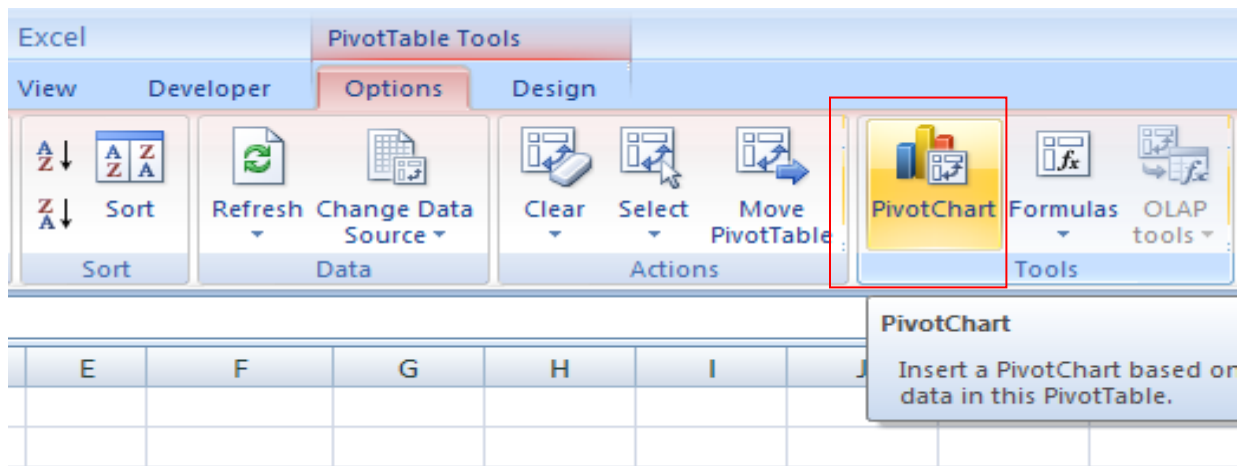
Excel

PivotTable Tools

View Developer Options Design

Sort

Refresh Change Data Source

Clear Select Move PivotTable

PivotChart Formulas OLAP tools

Sort Data Actions Tools

PivotChart

Insert a PivotChart based on data in this PivotTable.

E F G H I J